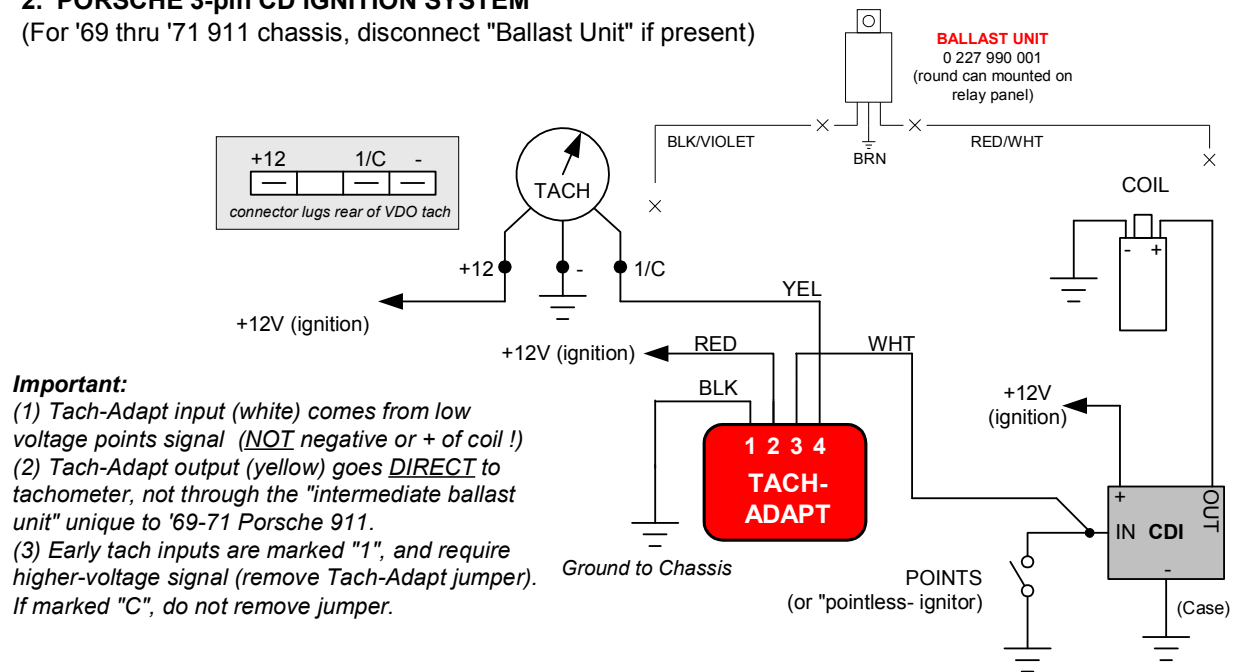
2. PORSCHE 3-pin CD IGNITION SYSTEM
(For '69 thru '71 911 chassis, disconnect "Ballast Unit" if present)

BALLAST UNIT
0 227 990 001
(round can mounted on relay panel)

+12 1/C -
connector lugs rear of VDO tach

TACH

BLK/VIOLET

BRN

RED/WHT

COIL

- +

+12

-

1/C

YEL

+12V (ignition)

+12V (ignition)

RED

WHT

BLK

Important:
(1) Tach-Adapt input (white) comes from low voltage points signal (NOT negative or + of coil !)
(2) Tach-Adapt output (yellow) goes DIRECT to tachometer, not through the "intermediate ballast unit" unique to '69-71 Porsche 911.
(3) Early tach inputs are marked "1", and require higher-voltage signal (remove Tach-Adapt jumper). If marked "C", do not remove jumper.

1 2 3 4
TACH-ADAPT

Ground to Chassis

+12V (ignition)

+
IN CDI
OUT
-

POINTS
(or "pointless- ignitor)

(Case)